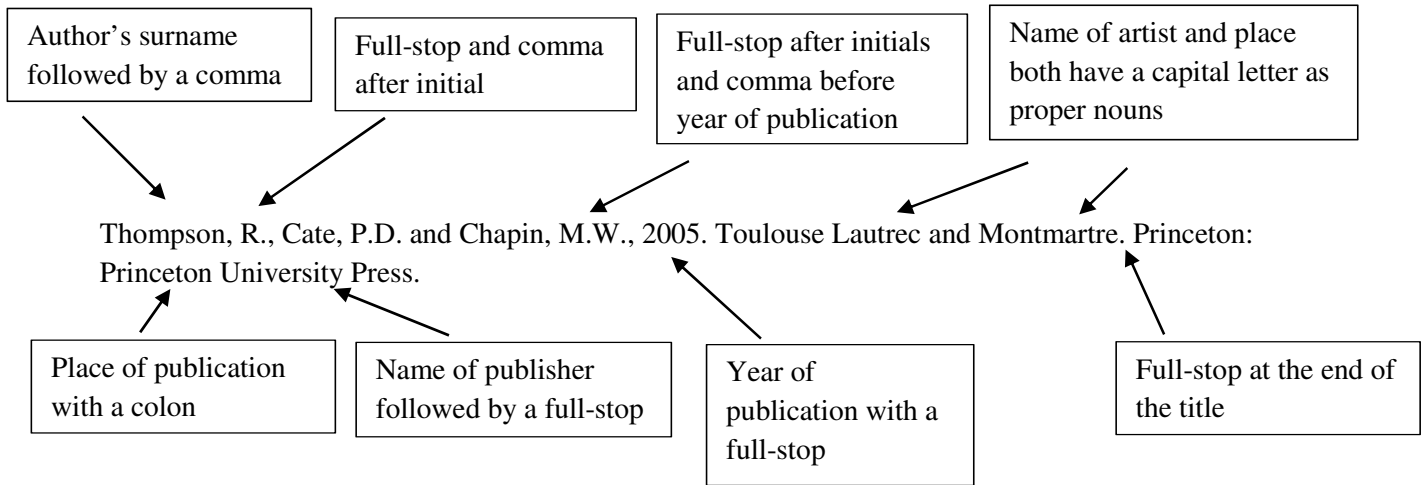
Author's surname followed by a comma

Full-stop and comma after initial

Full-stop after initials and comma before year of publication

Name of artist and place both have a capital letter as proper nouns

Thompson, R., Cate, P.D. and Chapin, M.W., 2005. Toulouse Lautrec and Montmartre. Princeton: Princeton University Press.

Place of publication with a colon

Name of publisher followed by a full-stop

Year of publication with a full-stop

Full-stop at the end of the title